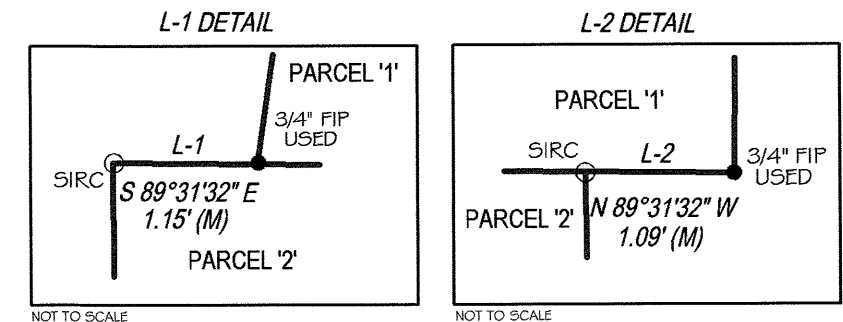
L-1 DETAIL

PARCEL '1'

3/4" FIP USED

L-1

SIRC

S 89°31'32" E 1.15' (M)

PARCEL '2'

NOT TO SCALE

L-2 DETAIL

PARCEL '1'

SIRC

L-2

3/4" FIP USED

PARCEL '2'

N 89°31'32" W 1.09' (M)

NOT TO SCALE